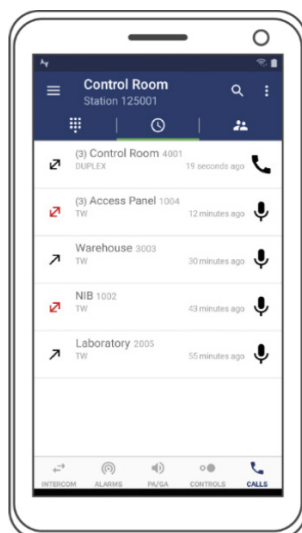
Control Room
Station 125001

(3) Control Room 4001
DUPLEX
19 seconds ago

(3) Access Panel 1004
TW
12 minutes ago

Warehouse 3003
TW
30 minutes ago

NIB 1002
TW
43 minutes ago

Laboratory 2005
TW
55 minutes ago

INTERCOM ALARMS PA/GA CONTROLS CALLS